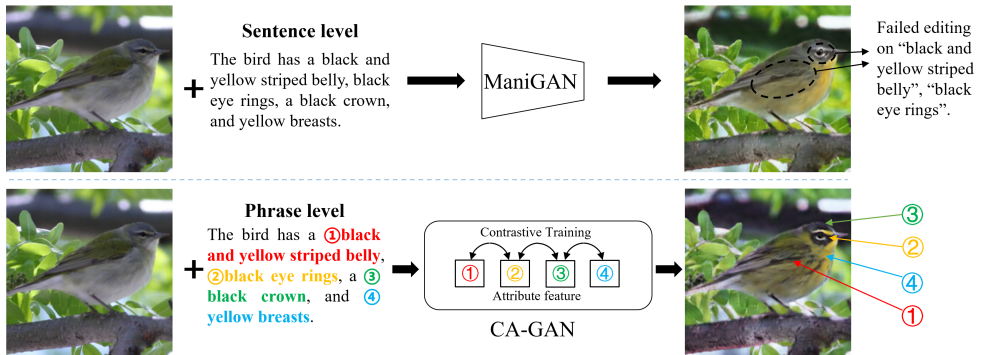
Sentence level

The bird has a black and yellow striped belly, black eye rings, a black crown, and yellow breasts.

ManiGAN

Failed editing on "black and yellow striped belly", "black eye rings".

Phrase level

The bird has a ①black and yellow striped belly, ②black eye rings, a ③ black crown, and ④ yellow breasts.

Contrastive Training

① ② ③ ④

Attribute feature

CA-GAN

③

②

④

①